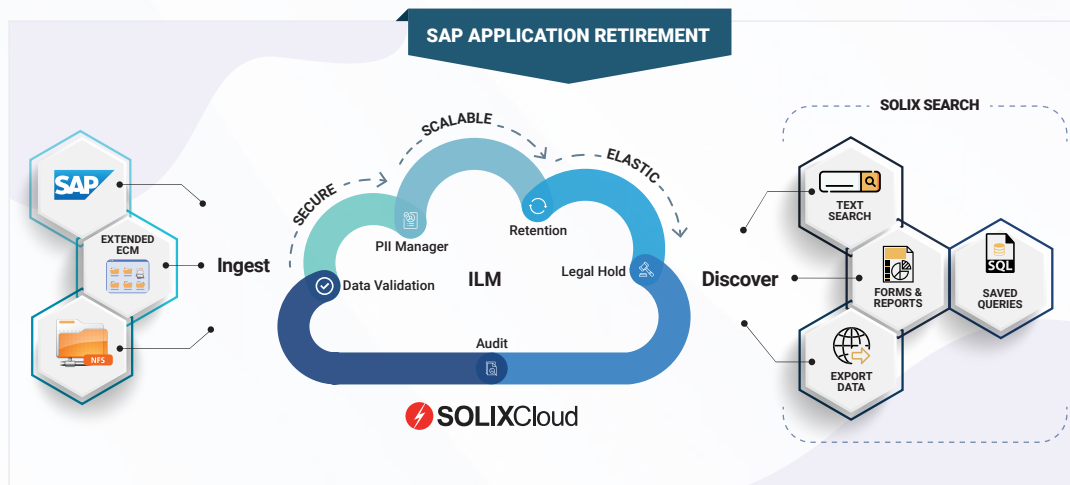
SAP APPLICATION RETIREMENT

SAP

EXTENDED ECM

NFS

Ingest

SECURE

SCALABLE

ELASTIC

PII Manager

Retention

Data Validation

ILM

Legal Hold

Audit

SOLIXCloud

Discover

SOLIX SEARCH

TEXT SEARCH

FORMS & REPORTS

SQL

SAVED QUERIES

EXPORT DATA